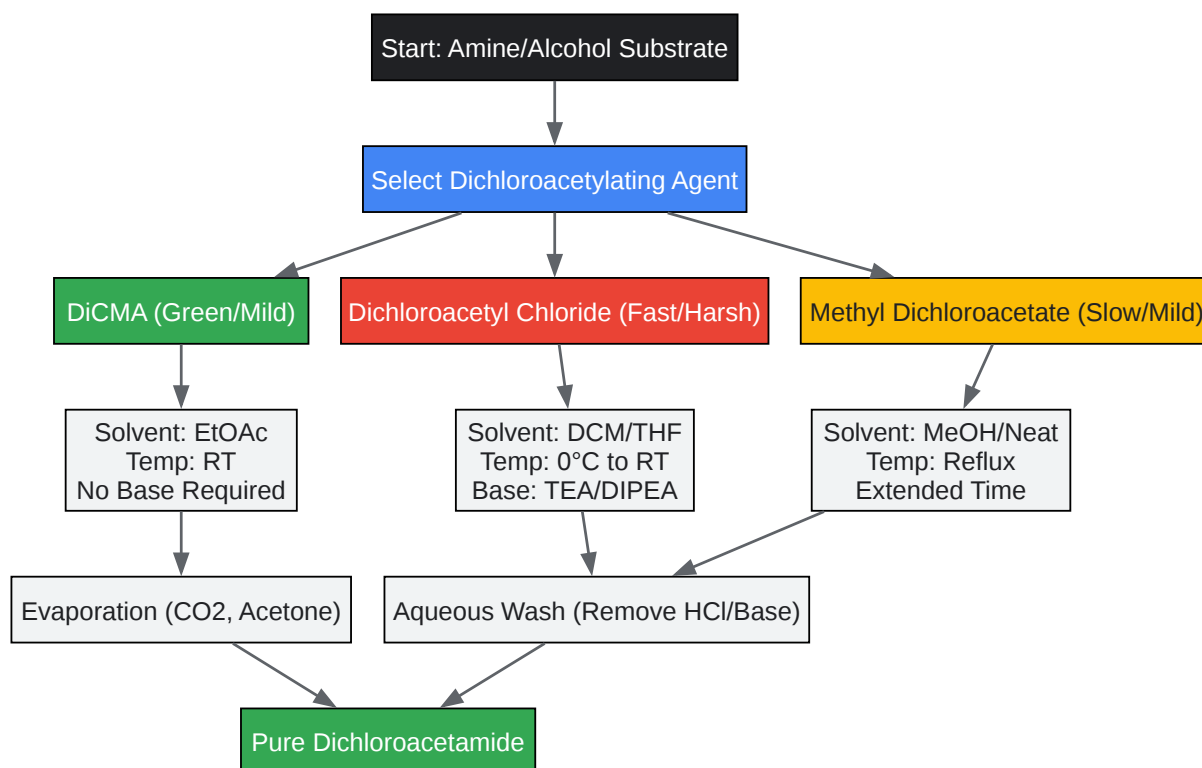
Start: Amine/Alcohol Substrate

Select Dichloroacetylating Agent

DiCMA (Green/Mild)

Dichloroacetyl Chloride (Fast/Harsh)

Methyl Dichloroacetate (Slow/Mild)

Solvent: EtOAc
Temp: RT
No Base Required

Solvent: DCM/THF
Temp: 0°C to RT
Base: TEA/DIPEA

Solvent: MeOH/Neat
Temp: Reflux
Extended Time

Evaporation (CO2, Acetone)

Aqueous Wash (Remove HCl/Base)

Pure Dichloroacetamide